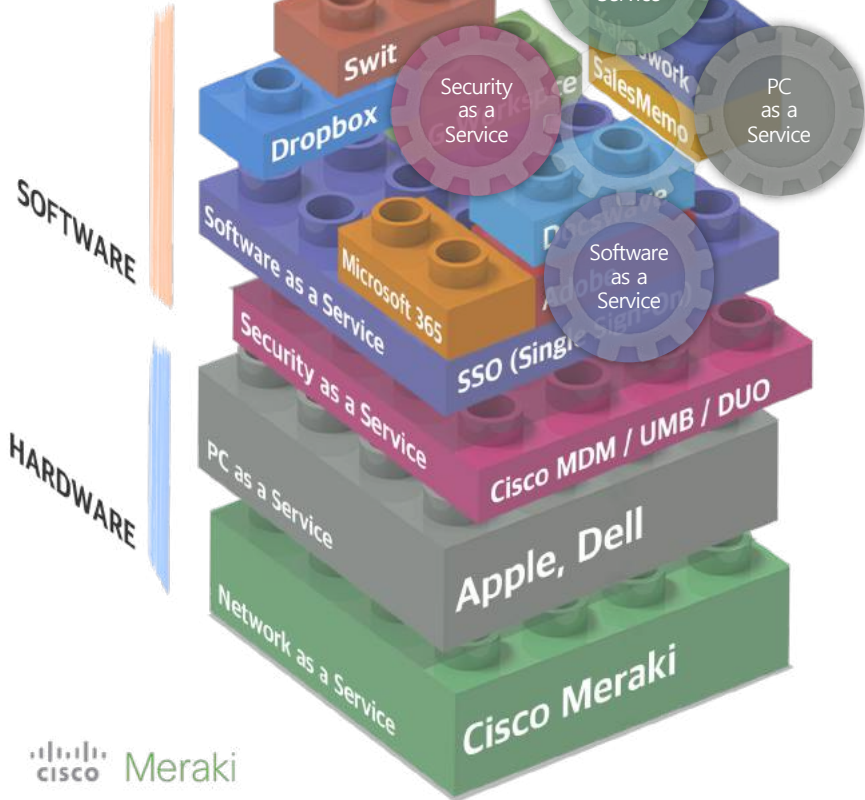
Service

Swit

Dropbox

Security as a Service

SalesMemo

work

PC as a Service

SOFTWARE

Software as a Service

Microsoft 365

Software as a Service

SSO (Sing

Security as a Service

Cisco MDM / UMB / DUO

HARDWARE

PC as a Service

Apple, Dell

Network as a Service

Cisco Meraki

cisco Meraki